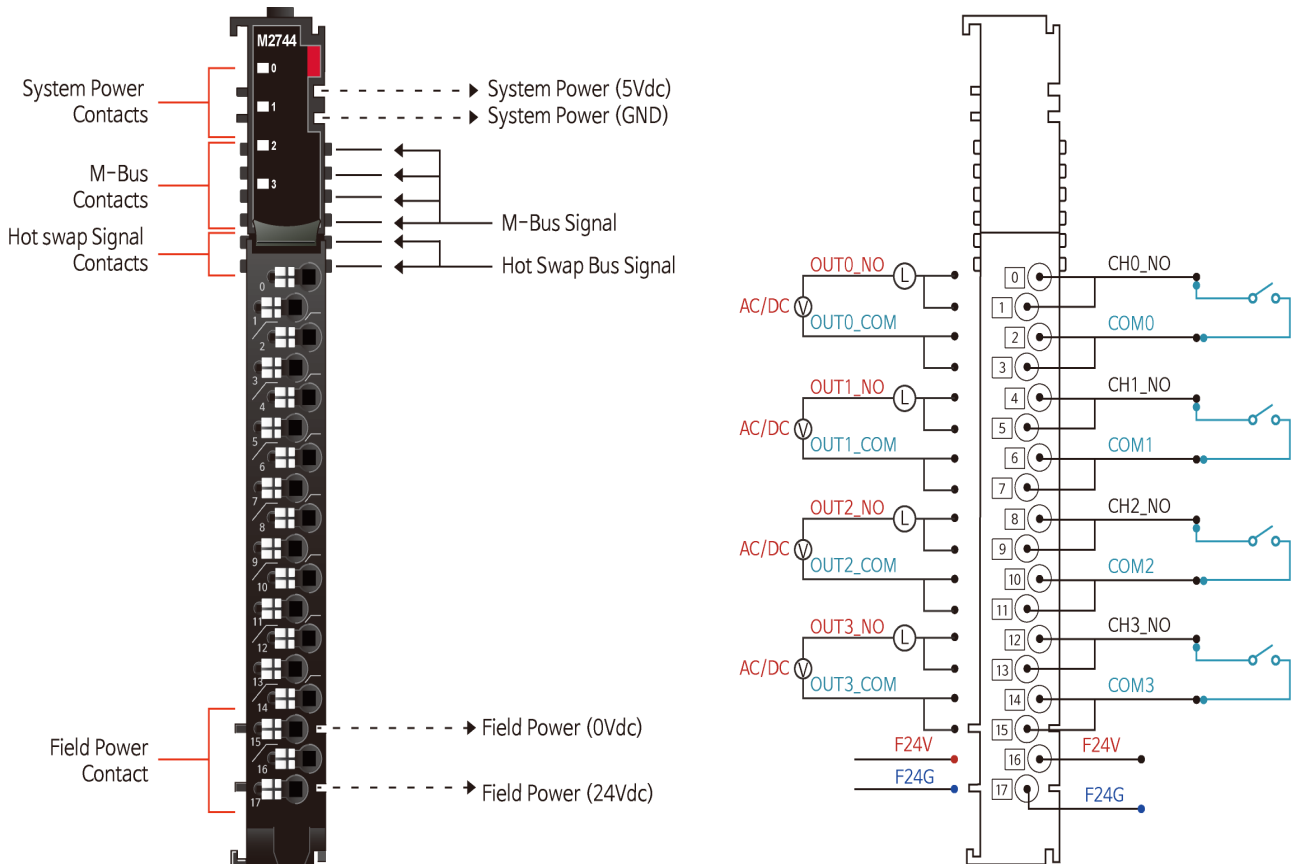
M2744
0
1
2
3

System Power Contacts
System Power (5Vdc)
System Power (GND)
M-Bus Contacts
M-Bus Signal
Hot swap Signal Contacts
Hot Swap Bus Signal

0
1
2
3
4
5
6
7
8
9
10
11
12
13
14
15
16
17

Field Power Contact
Field Power (0Vdc)
Field Power (24Vdc)

OUT0_NO
L
AC/DC
V
OUT0_COM
OUT1_NO
L
AC/DC
V
OUT1_COM
OUT2_NO
L
AC/DC
V
OUT2_COM
OUT3_NO
L
AC/DC
V
OUT3_COM
F24V
F24G

0
1
2
3
4
5
6
7
8
9
10
11
12
13
14
15
16
17

CH0_NO
COM0
CH1_NO
COM1
CH2_NO
COM2
CH3_NO
COM3
F24V
F24G